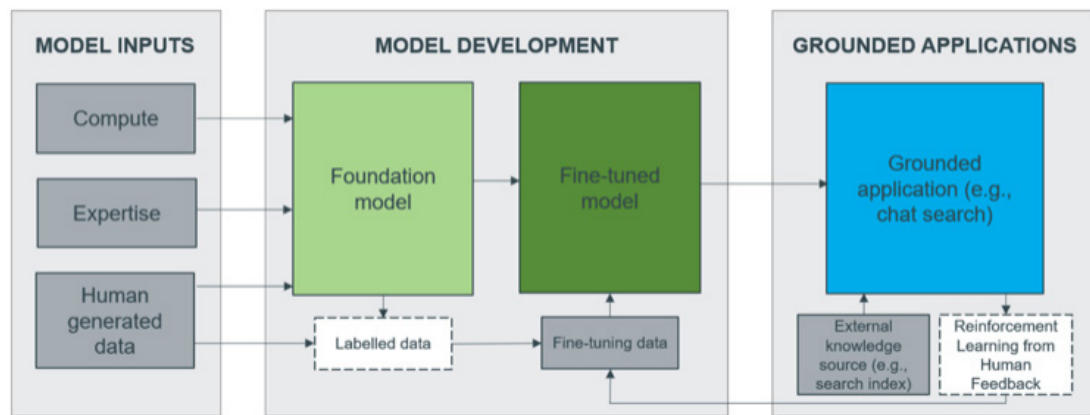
MODEL INPUTS

Compute

Expertise

Human generated data

MODEL DEVELOPMENT

Foundation model

Fine-tuned model

Labelled data

Fine-tuning data

GROUNDED APPLICATIONS

Grounded application (e.g., chat search)

External knowledge source (e.g., search index)

Reinforcement Learning from Human Feedback